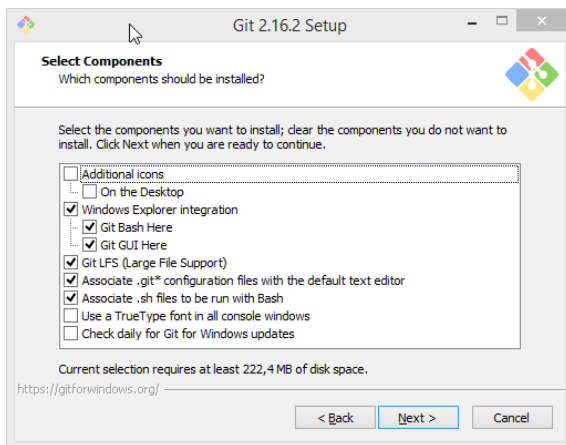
Git 2.16.2 Setup

Select Components
Which components should be installed?

Select the components you want to install; clear the components you do not want to install. Click Next when you are ready to continue.

Additional icons
On the Desktop
Windows Explorer integration
Git Bash Here
Git GUI Here
Git LFS (Large File Support)
Associate .git* configuration files with the default text editor
Associate .sh files to be run with Bash
Use a TrueType font in all console windows
Check daily for Git for Windows updates

Current selection requires at least 222,4 MB of disk space.

https://gitforwindows.org/

< Back
Next >
Cancel